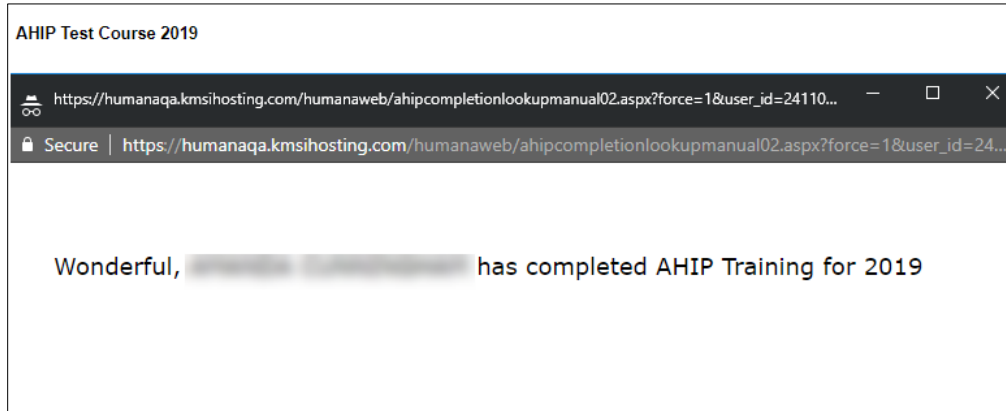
AHIP Test Course 2019

https://humanaqa.kmsihosting.com/humanaweb/ahipcompletionlookupmanual02.aspx?force=1&user_id=24110...

Secure | https://humanaqa.kmsihosting.com/humanaweb/ahipcompletionlookupmanual02.aspx?force=1&user_id=24...

Wonderful, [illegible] has completed AHIP Training for 2019